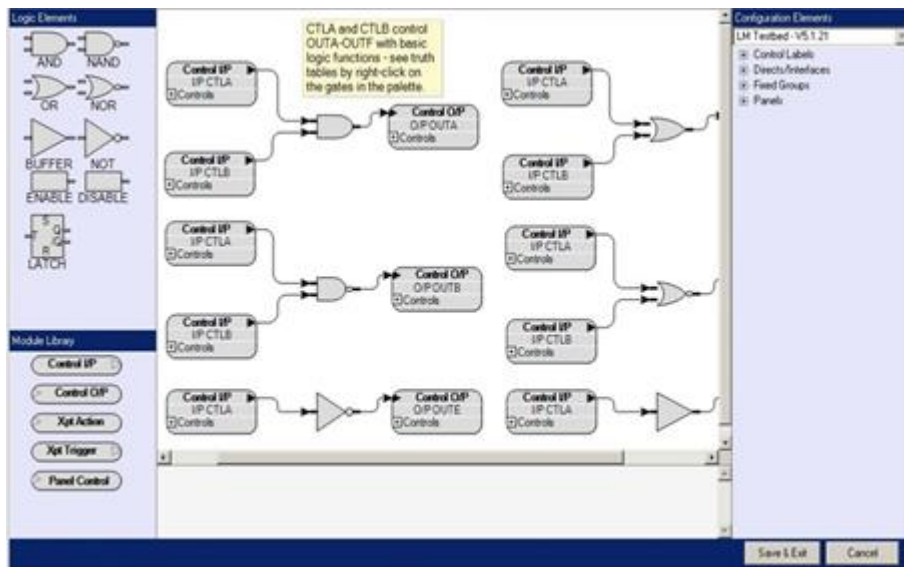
Logic Elements

AND NAND

OR NOR

BUFFER NOT

ENABLE DISABLE

S Q R

LATCH

Module Library

Control I/P

Control O/P

Xpt Action

Xpt Trigger

Panel Control

CTLA and CTLB control OUTA-OUTF with basic logic functions - see truth tables by right-click on the gates in the palette.

Control I/P
I/P CTLA
Controls

Control I/P
I/P CTLB
Controls

Control O/P
O/P OUTA
Controls

Control I/P
I/P CTLA
Controls

Control I/P
I/P CTLB
Controls

Control I/P
I/P CTLA
Controls

Control I/P
I/P CTLB
Controls

Control O/P
O/P OUTB
Controls

Control I/P
I/P CTLA
Controls

Control I/P
I/P CTLB
Controls

Control I/P
I/P CTLA
Controls

Control O/P
O/P OUTE
Controls

Control I/P
I/P CTLA
Controls

Configuration Elements

LM Testbed - V5.1.21

Control Labels
Directs/Interfaces
Fixed Groups
Panels

Save & Exit

Cancel